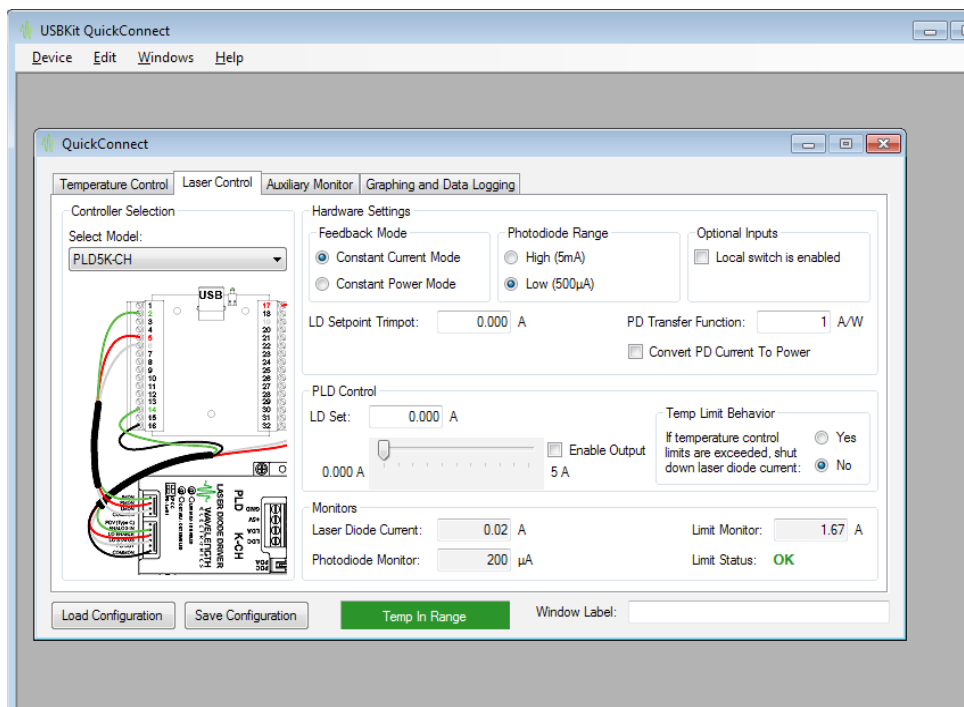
USBKit QuickConnect

Device Edit Windows Help

QuickConnect

Temperature Control | Laser Control | Auxiliary Monitor | Graphing and Data Logging

Controller Selection

Select Model:

PLD5K-CH

USB

1 2 3 4 5 6 7 8 9 10 11 12 13 14 15 16

17 18 19 20 21 22 23 24 25 26 27 28 29 30 31 32

PLD K-CH LASER DIODE DRIVER WAVELENGTH

Hardware Settings

Feedback Mode

Constant Current Mode

Constant Power Mode

Photodiode Range

High (5mA)

Low (500µA)

Optional Inputs

Local switch is enabled

LD Setpoint Trimpot: 0.000 A

PD Transfer Function: 1 A/W

Convert PD Current To Power

PLD Control

LD Set: 0.000 A

Enable Output

0.000 A

5 A

Temp Limit Behavior

If temperature control limits are exceeded, shut down laser diode current:

Yes

No

Monitors

Laser Diode Current: 0.02 A

Limit Monitor: 1.67 A

Photodiode Monitor: 200 µA

Limit Status: OK

Load Configuration

Save Configuration

Temp In Range

Window Label: